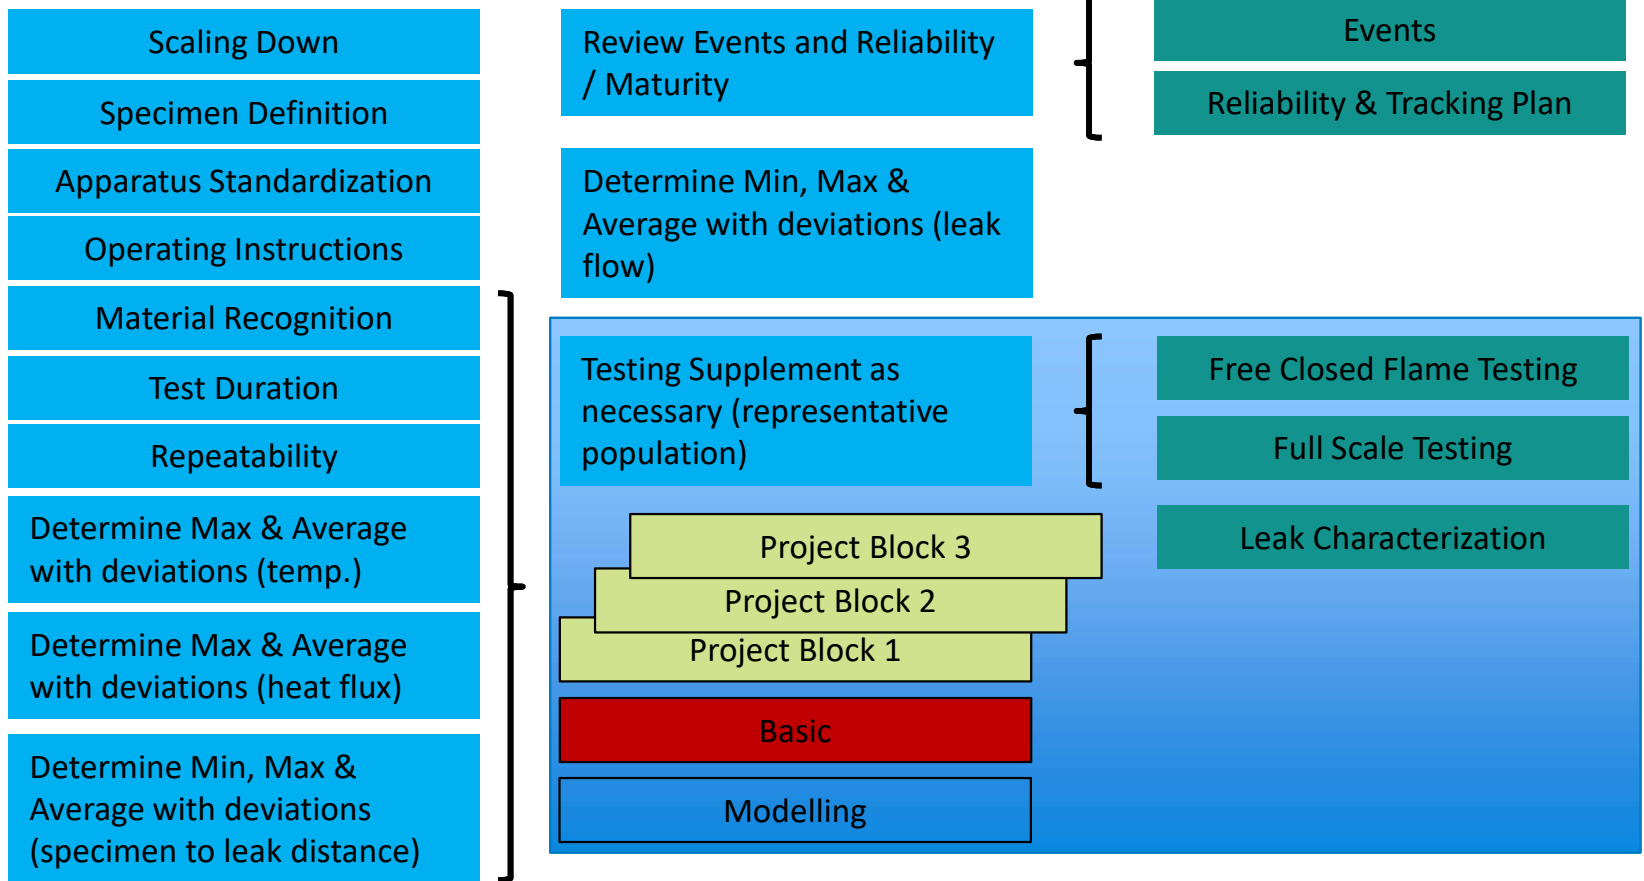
Scaling Down

Specimen Definition

Apparatus Standardization

Operating Instructions

Material Recognition

Test Duration

Repeatability

Determine Max & Average with deviations (temp.)

Determine Max & Average with deviations (heat flux)

Determine Min, Max & Average with deviations (specimen to leak distance)

Review Events and Reliability / Maturity

Events

Reliability & Tracking Plan

Determine Min, Max & Average with deviations (leak flow)

Testing Supplement as necessary (representative population)

Free Closed Flame Testing

Full Scale Testing

Leak Characterization

Project Block 3

Project Block 2

Project Block 1

Basic

Modelling